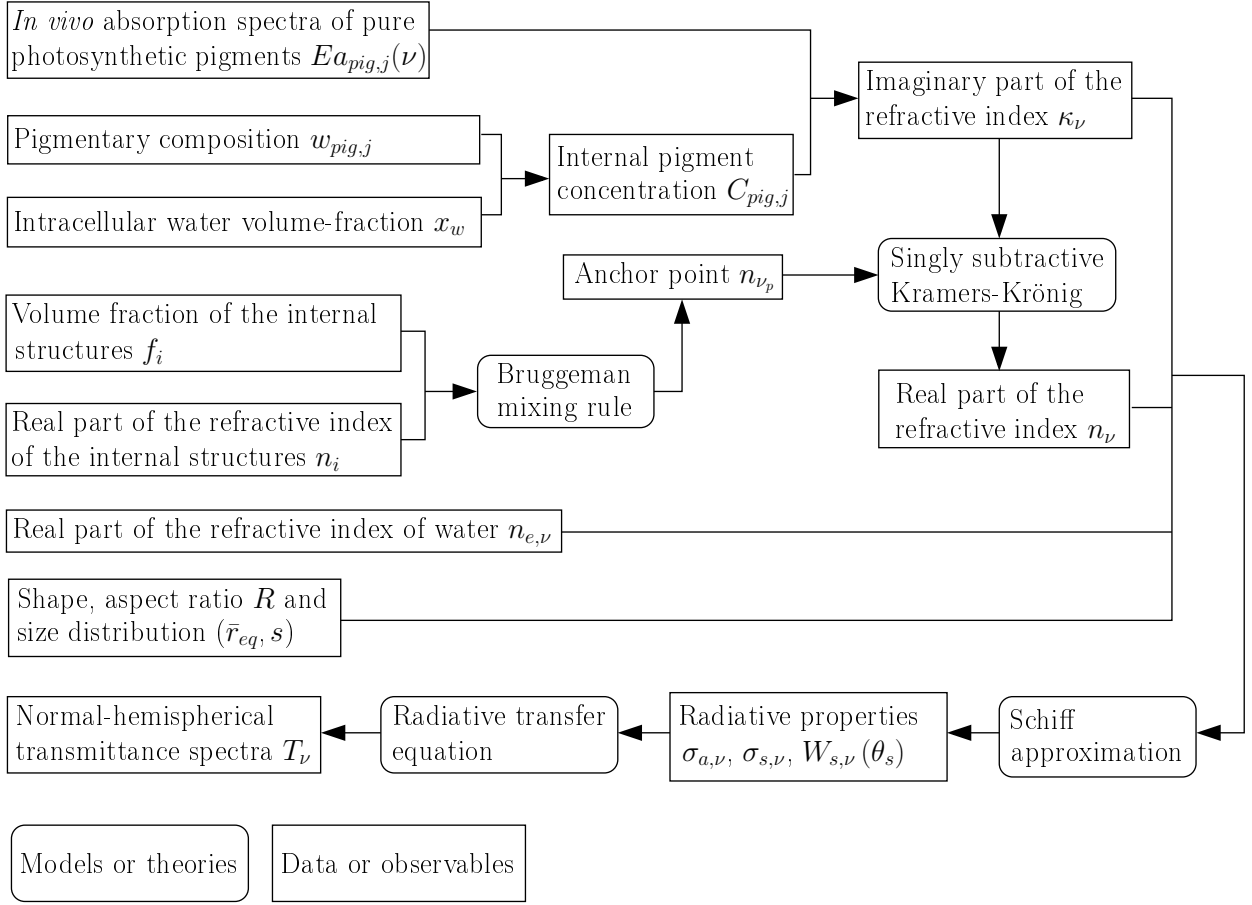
*In vivo* absorption spectra of pure photosynthetic pigments $Ea_{pig,j}(\nu)$

Imaginary part of the refractive index $\kappa_\nu$

Pigmentary composition $w_{pig,j}$

Internal pigment concentration $C_{pig,j}$

Intracellular water volume-fraction $x_w$

Anchor point $n_{\nu_p}$

Singly subtractive Kramers-Krönig

Volume fraction of the internal structures $f_i$

Bruggeman mixing rule

Real part of the refractive index $n_\nu$

Real part of the refractive index of the internal structures $n_i$

Real part of the refractive index of water $n_{e,\nu}$

Shape, aspect ratio $R$ and size distribution $(\bar{r}_{eq}, s)$

Normal-hemispherical transmittance spectra $T_\nu$

Radiative transfer equation

Radiative properties $\sigma_{a,\nu}$, $\sigma_{s,\nu}$, $W_{s,\nu}(\theta_s)$

Schiff approximation

Models or theories

Data or observables